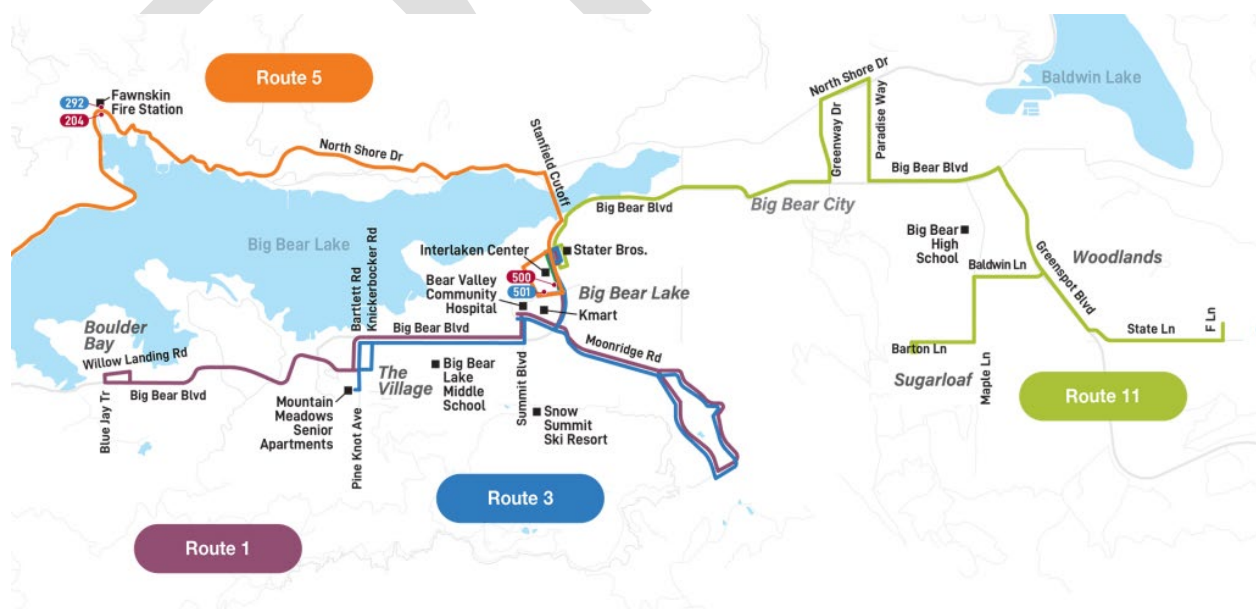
Route 5

292
204
Fawnskin Fire Station

North Shore Dr

Stanfield Cutoff

North Shore Dr
Greenway Dr
Paradise Way

Baldwin Lake

Big Bear Blvd

Big Bear Blvd
Big Bear City

Big Bear Lake

Interlaken Center
Stater Bros.

500
501
Bear Valley Community Hospital

Big Bear Lake
Kmart

Bartlett Rd
Knickerbocker Rd

Big Bear Blvd

Boulder Bay
Willow Landing Rd

Big Bear Blvd
Blue Jay Tr

Mountain Meadows Senior Apartments
Pine Knot Ave

The Village

Big Bear Lake Middle School

Summit Blvd
Snow Summit Ski Resort

Moonridge Rd

Big Bear High School

Baldwin Ln
Greenspot Blvd
Woodlands

State Ln
F Ln

Barton Ln
Sugarloaf
Maple Ln

Route 11

Route 3

Route 1